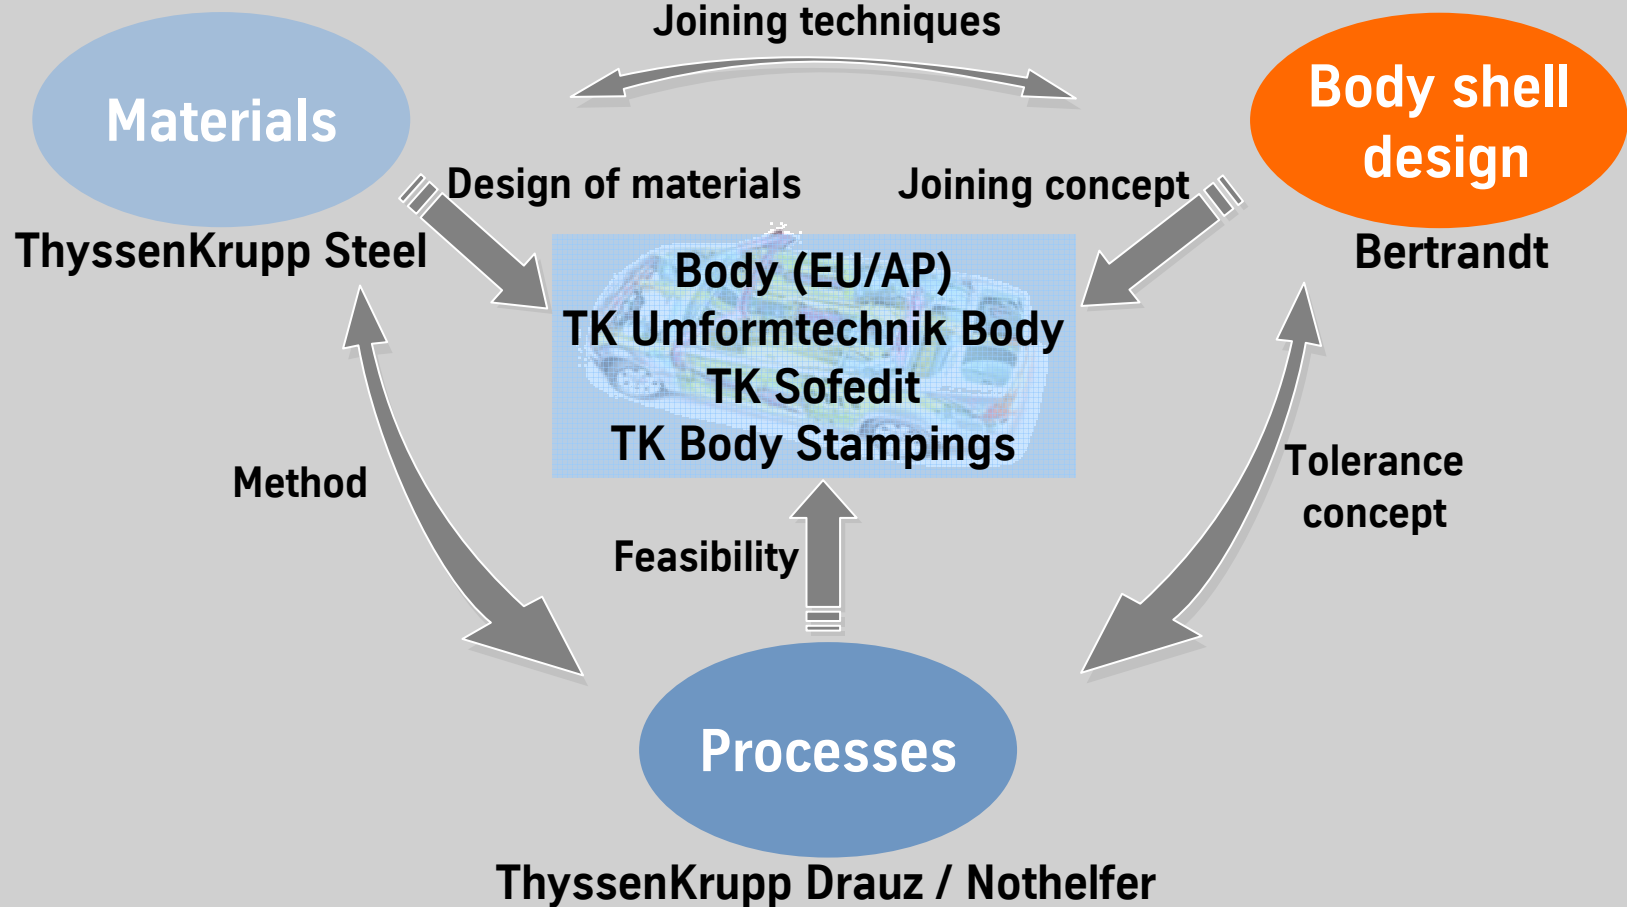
Joining techniques

Materials

Body shell design

Design of materials

Joining concept

ThyssenKrupp Steel

Bertrandt

Body (EU/AP)
TK Umformtechnik Body
TK Sofedit
TK Body Stampings

Method

Tolerance concept

Feasibility

Processes

ThyssenKrupp Drauz / Nothelfer